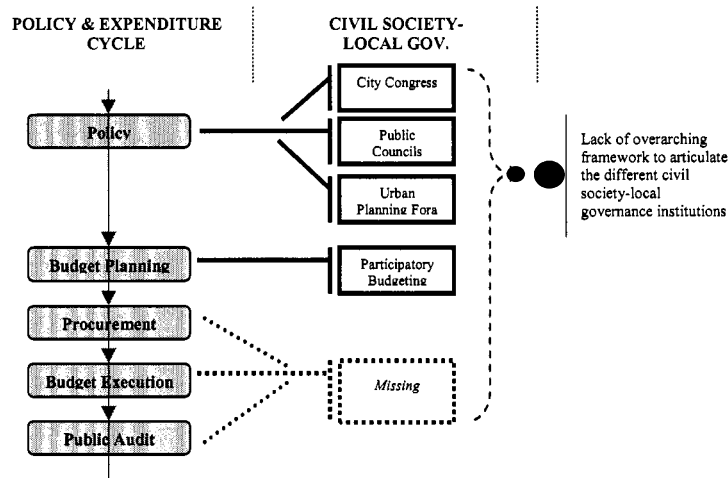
POLICY & EXPENDITURE CYCLE

CIVIL SOCIETY-LOCAL GOV.

Policy

City Congress

Public Councils

Urban Planning Fora

Lack of overarching framework to articulate the different civil society-local governance institutions

Budget Planning

Participatory Budgeting

Procurement

Budget Execution

Missing

Public Audit